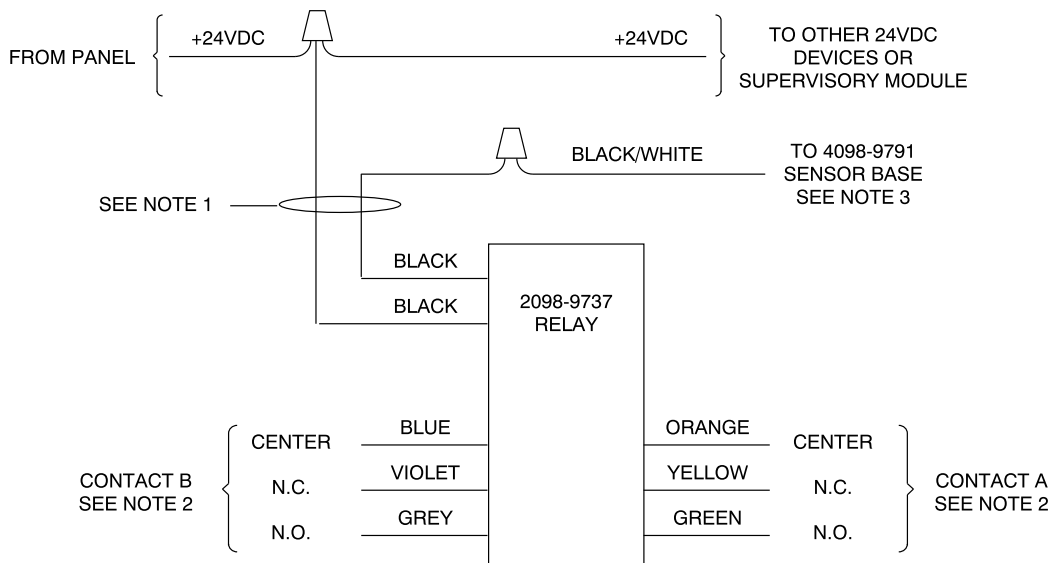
FROM PANEL
+24VDC
+24VDC
TO OTHER 24VDC DEVICES OR SUPERVISORY MODULE

BLACK/WHITE
TO 4098-9791 SENSOR BASE SEE NOTE 3

SEE NOTE 1

BLACK
BLACK
2098-9737 RELAY

CENTER
BLUE
ORANGE
CENTER
CONTACT B SEE NOTE 2
N.C.
VIOLET
YELLOW
N.C.
CONTACT A SEE NOTE 2
N.O.
GREY
GREEN
N.O.